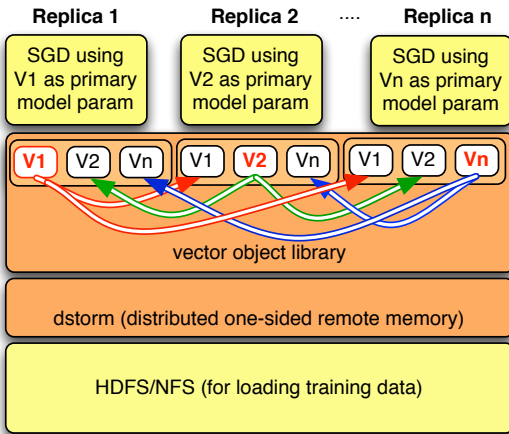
Replica 1

Replica 2

····

Replica n

SGD using V1 as primary model param

SGD using V2 as primary model param

SGD using Vn as primary model param

V1 V2 Vn

V1 V2 Vn

V1 V2 Vn

vector object library

dstorm (distributed one-sided remote memory)

HDFS/NFS (for loading training data)